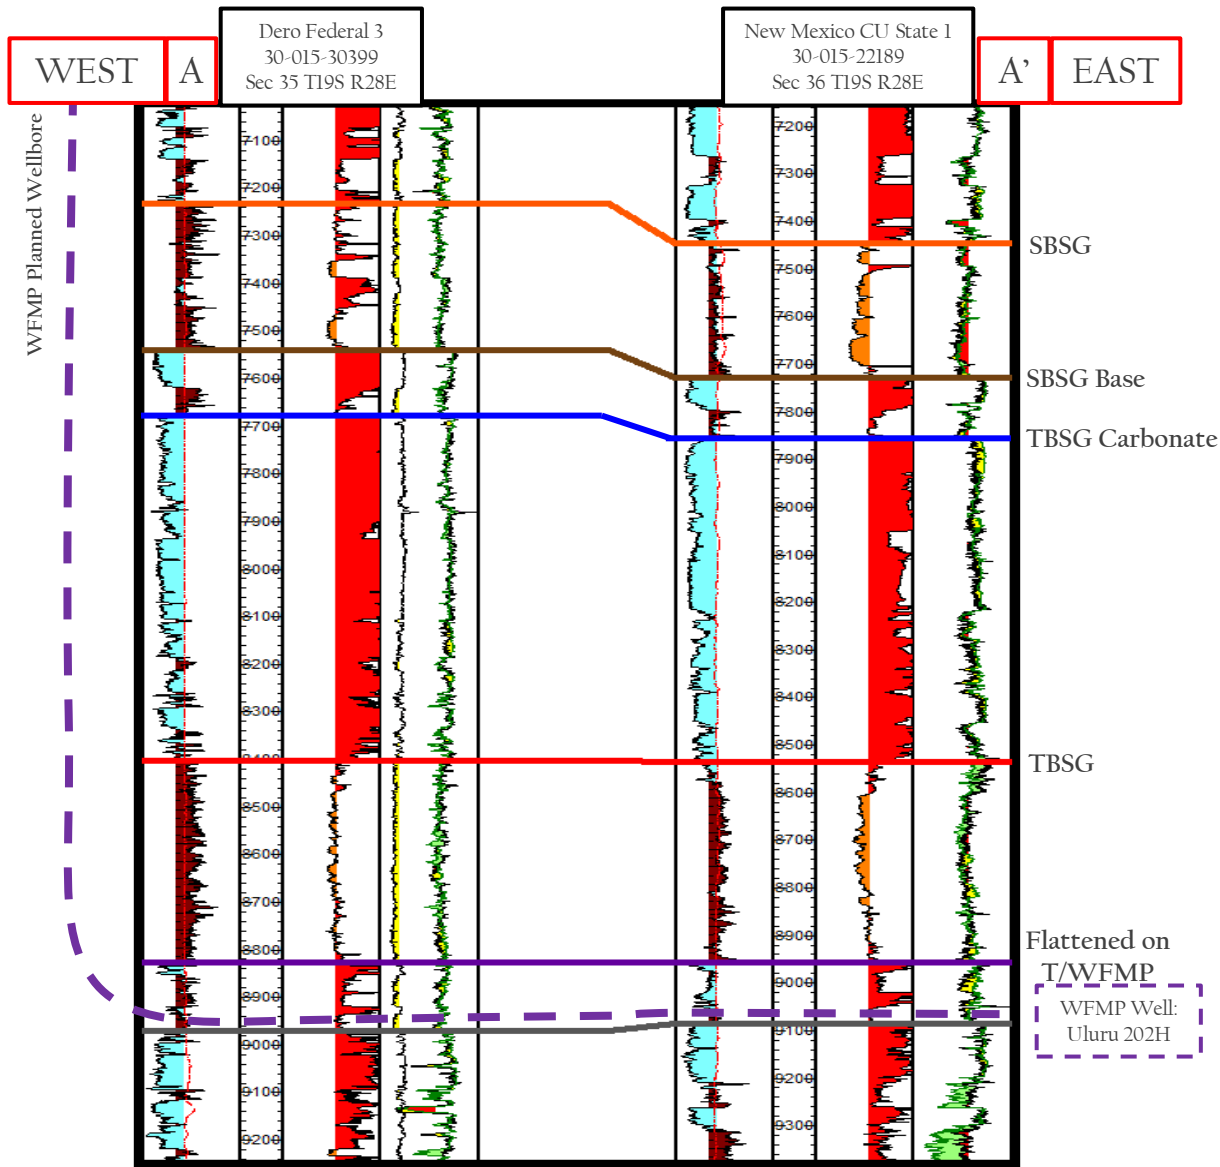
WEST A

Dero Federal 3
30-015-30399
Sec 35 T19S R28E

New Mexico CU State 1
30-015-22189
Sec 36 T19S R28E

A' EAST

WFMP Planned Wellbore

7100
7200
7300
7400
7500
7600
7700
7800
7900
8000
8100
8200
8300
8400
8500
8600
8700
8800
8900
9000
9100
9200

7200
7300
7400
7500
7600
7700
7800
7900
8000
8100
8200
8300
8400
8500
8600
8700
8800
8900
9000
9100
9200
9300

SBSG

SBSG Base

TBSG Carbonate

TBSG

Flattened on T/WFMP

WFMP Well: Uluru 202H